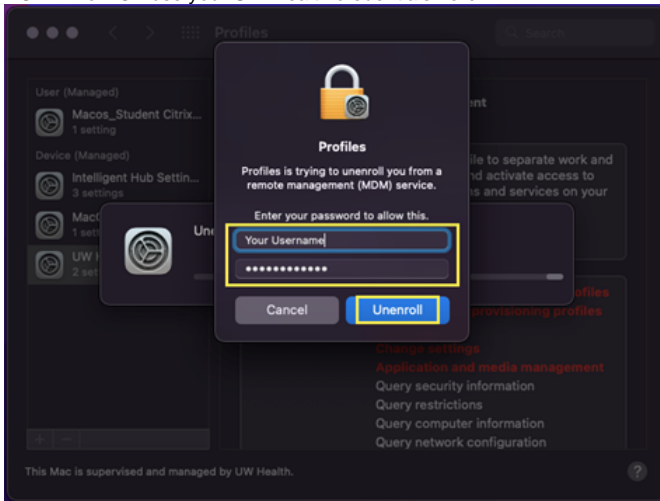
Profiles

Search

User (Managed)

Macos_Student Citrix...
1 setting

Device (Managed)

Intelligent Hub Settin...
3 settings

MacO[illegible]
1 set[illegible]

UW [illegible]
2 set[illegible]

Un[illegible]

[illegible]nt

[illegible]ile to separate work and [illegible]nd activate access to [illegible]s and services on your

Profiles

Profiles is trying to unenroll you from a remote management (MDM) service.

Enter your password to allow this.

Your Username

••••••••••••

Cancel

Unenroll

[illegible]ofiles
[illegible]provisioning profiles
Change settings
Application and media management
Query security information
Query restrictions
Query computer information
Query network configuration

+ −

This Mac is supervised and managed by UW Health.

?